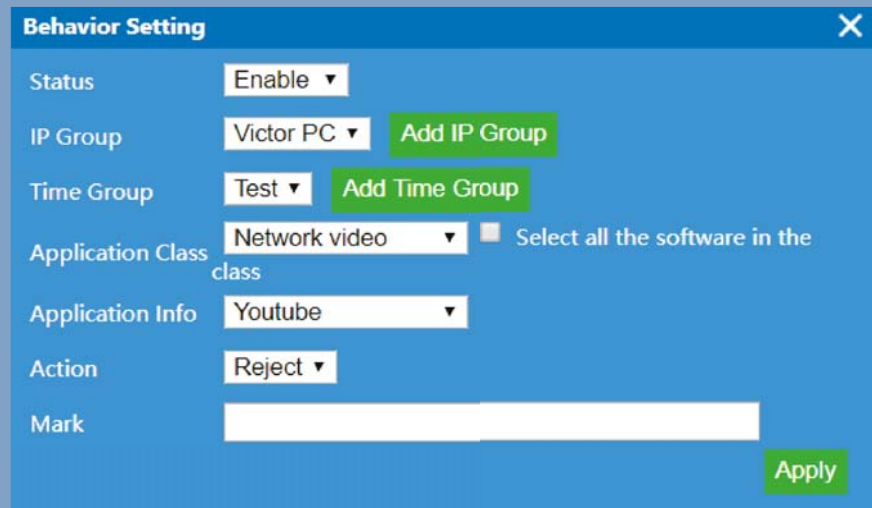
Behavior Setting ✕

Status Enable ▾

IP Group Victor PC ▾ Add IP Group

Time Group Test ▾ Add Time Group

Application Class Network video ▾ Select all the software in the class

Application Info Youtube ▾

Action Reject ▾

Mark

Apply